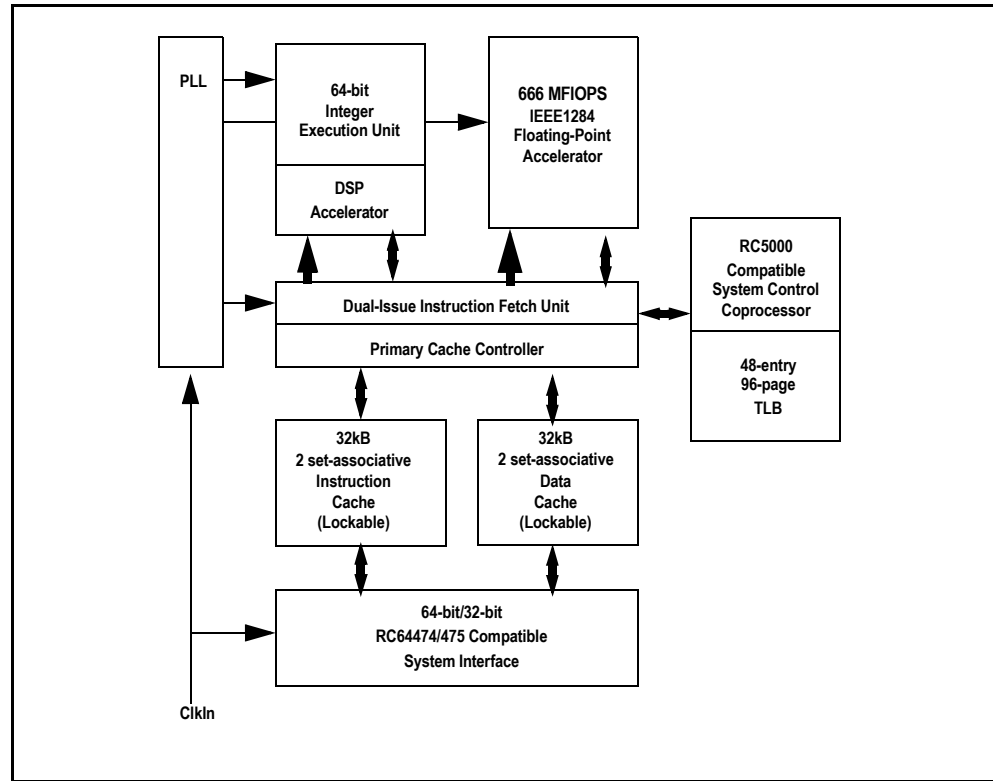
PLL

64-bit
Integer
Execution Unit

DSP
Accelerator

666 MFIOPS
IEEE1284
Floating-Point
Accelerator

RC5000
Compatible
System Control
Coprocessor

48-entry
96-page
TLB

Dual-Issue Instruction Fetch Unit

Primary Cache Controller

32kB
2 set-associative
Instruction
Cache
(Lockable)

32kB
2 set-associative
Data
Cache
(Lockable)

64-bit/32-bit
RC64474/475 Compatible
System Interface

ClkIn